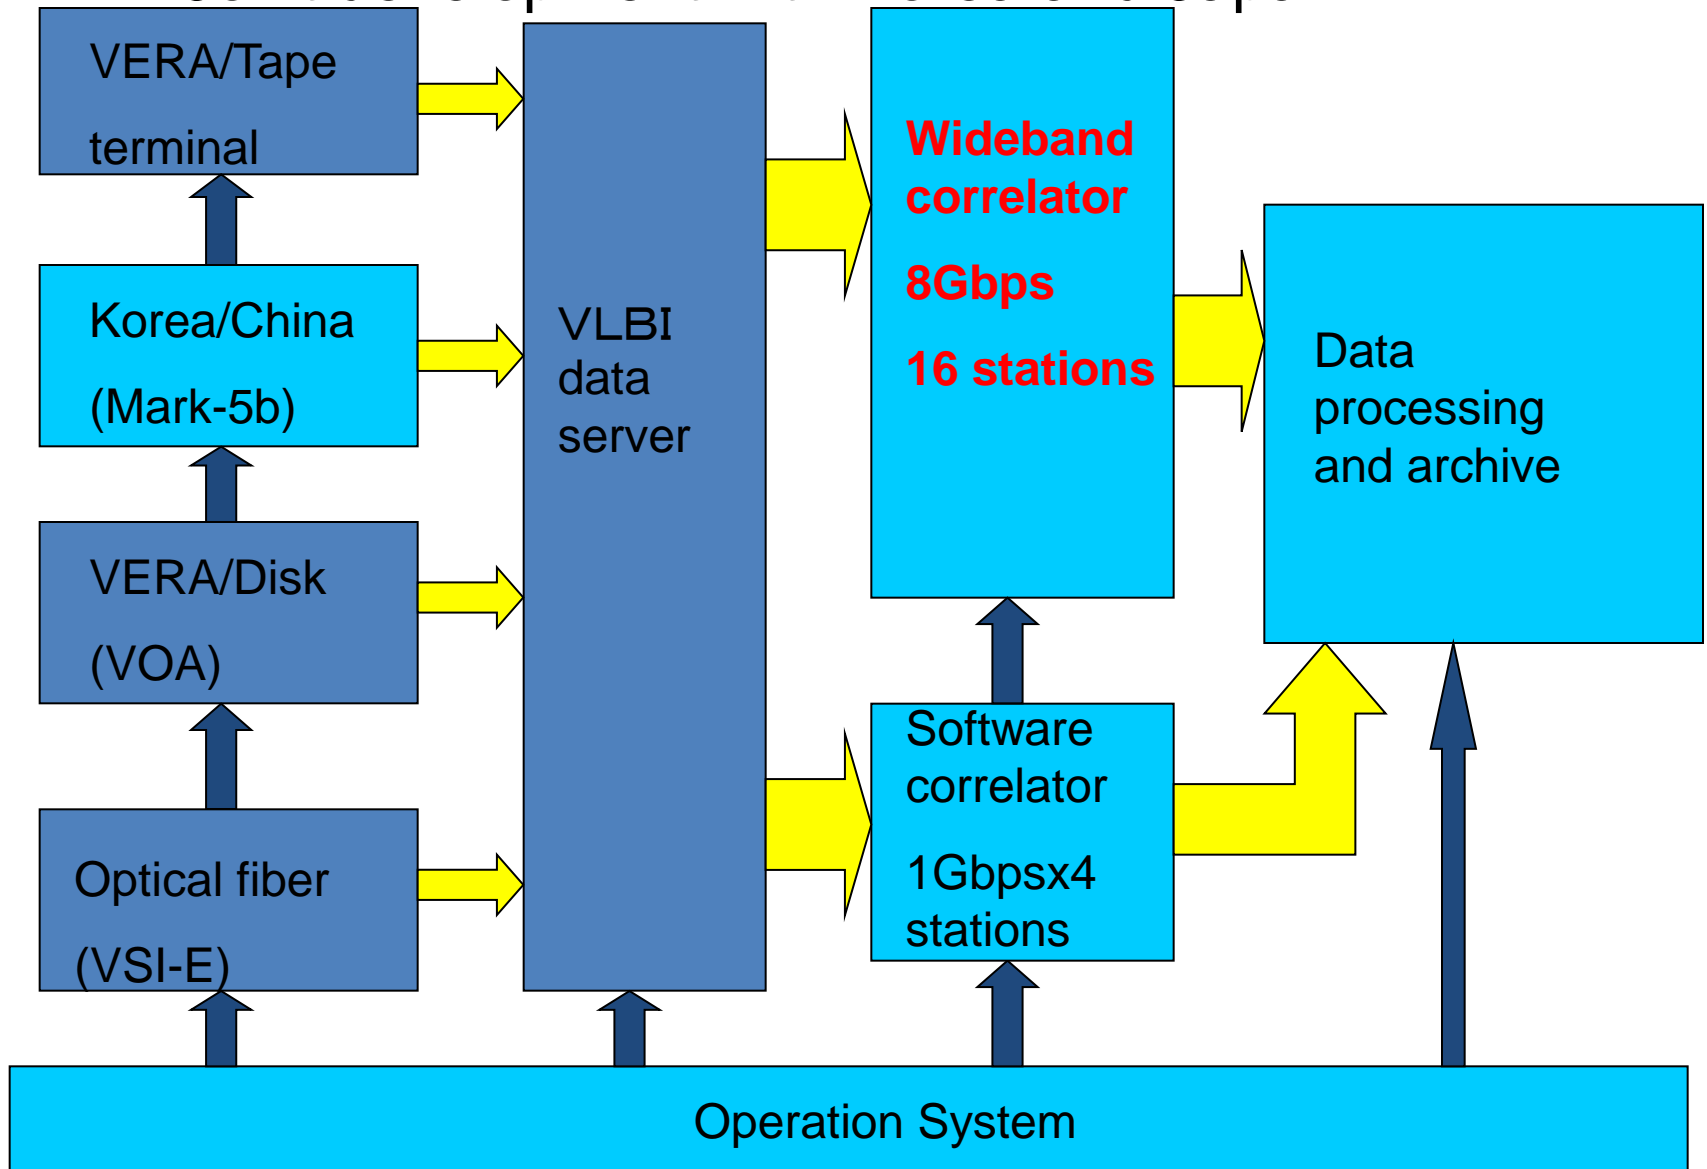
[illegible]

VERA/Tape terminal

Korea/China (Mark-5b)

VERA/Disk (VOA)

Optical fiber (VSI-E)

VLBI data server

Wideband correlator

8Gbps

16 stations

Software correlator

1Gbpsx4 stations

Data processing and archive

Operation System